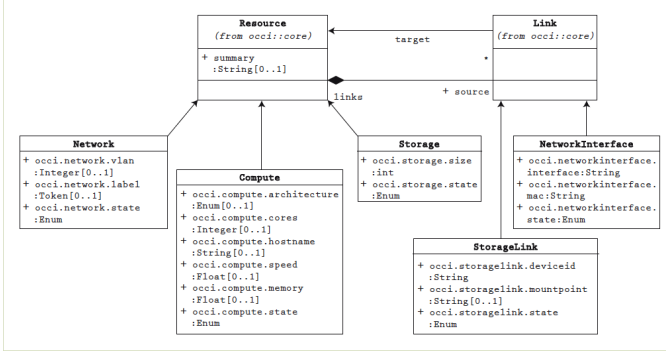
Resource
(from occi::core)

+ summary
:String[0..1]

target

Link
(from occi::core)

*

links

+ source

Network

+ occi.network.vlan
:Integer[0..1]
+ occi.network.label
:Token[0..1]
+ occi.network.state
:Enum

Compute

+ occi.compute.architecture
:Enum[0..1]
+ occi.compute.cores
:Integer[0..1]
+ occi.compute.hostname
:String[0..1]
+ occi.compute.speed
:Float[0..1]
+ occi.compute.memory
:Float[0..1]
+ occi.compute.state
:Enum

Storage

+ occi.storage.size
:int
+ occi.storage.state
:Enum

NetworkInterface

+ occi.networkinterface.
interface:String
+ occi.networkinterface.
mac:String
+ occi.networkinterface.
state:Enum

StorageLink

+ occi.storagelink.deviceid
:String
+ occi.storagelink.mountpoint
:String[0..1]
+ occi.storagelink.state
:Enum